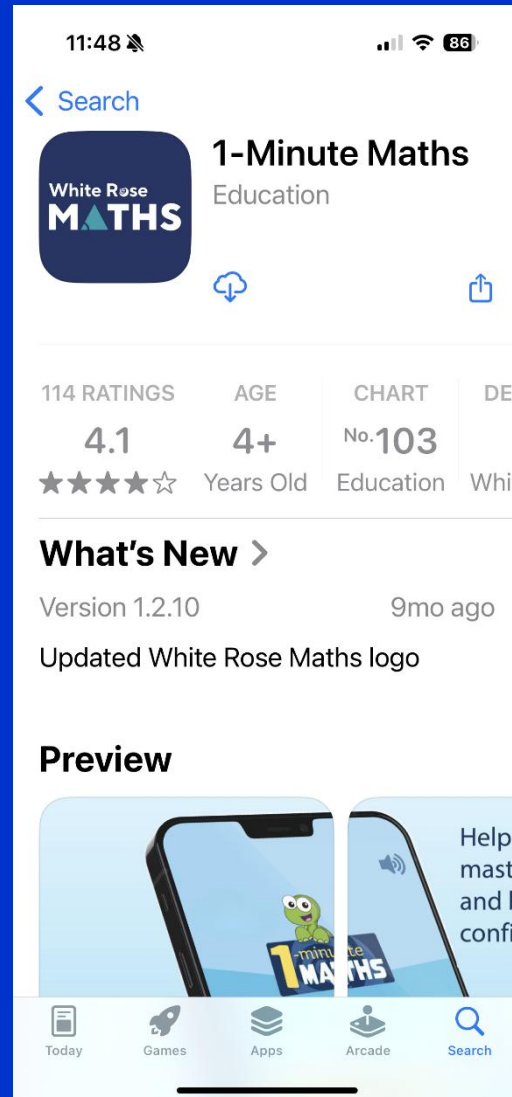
11:48

86

< Search

White Rose MATHS

1-Minute Maths

Education

114 RATINGS
4.1
★★★★☆

AGE
4+
Years Old

CHART
No.103
Education

DE
Whi

What's New >

Version 1.2.10

9mo ago

Updated White Rose Maths logo

Preview

1-minute MATHS

Help
mast
and
confi

Today

Games

Apps

Arcade

Search